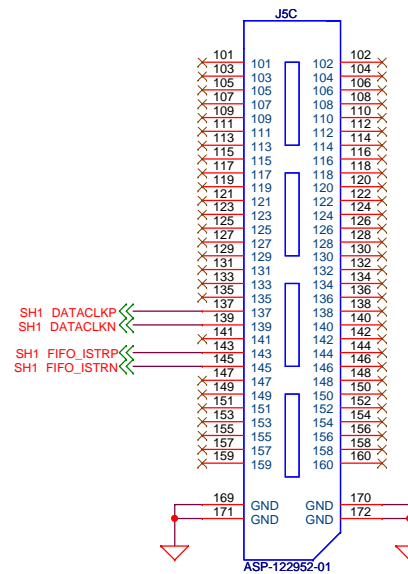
J5C

101 101 102 102
103 103 104 104
105 105 106 106
107 107 108 108
109 109 110 110
111 111 112 112
113 113 114 114
115 115 116 116
117 117 118 118
119 119 120 120
121 121 122 122
123 123 124 124
125 125 126 126
127 127 128 128
129 129 130 130
131 131 132 132
133 133 134 134
135 135 136 136
137 137 138 138
SH1 DATACLKP 139 139 140 140
SH1 DATACLKN 141 141 142 142
143 143 144 144
SH1 FIFO_ISTRP 145 145 146 146
SH1 FIFO_ISTRN 147 147 148 148
149 149 150 150
151 151 152 152
153 153 154 154
155 155 156 156
157 157 158 158
159 159 160 160

169 GND GND 170
171 GND GND 172

ASP-122952-01